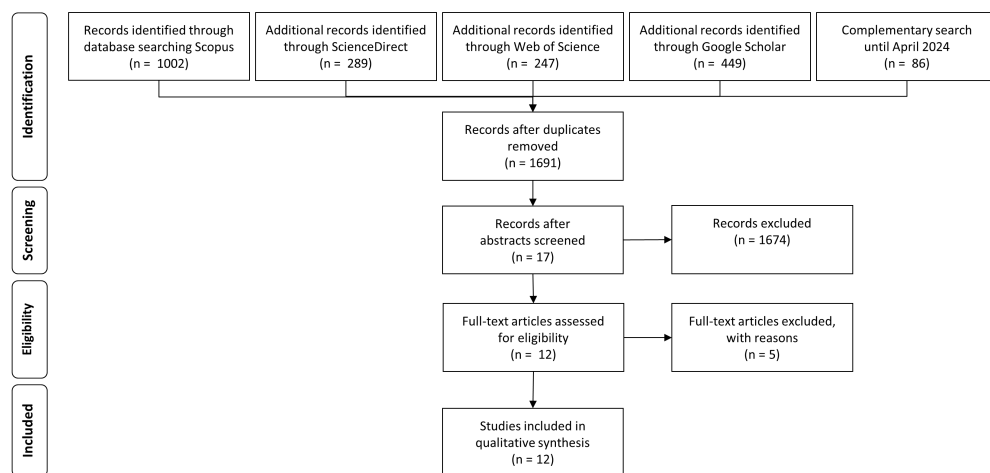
Identification

Records identified through database searching Scopus
(n = 1002)

Additional records identified through ScienceDirect
(n = 289)

Additional records identified through Web of Science
(n = 247)

Additional records identified through Google Scholar
(n = 449)

Complementary search until April 2024
(n = 86)

Records after duplicates removed
(n = 1691)

Screening

Records after abstracts screened
(n = 17)

Records excluded
(n = 1674)

Eligibility

Full-text articles assessed for eligibility
(n = 12)

Full-text articles excluded, with reasons
(n = 5)

Included

Studies included in qualitative synthesis
(n = 12)